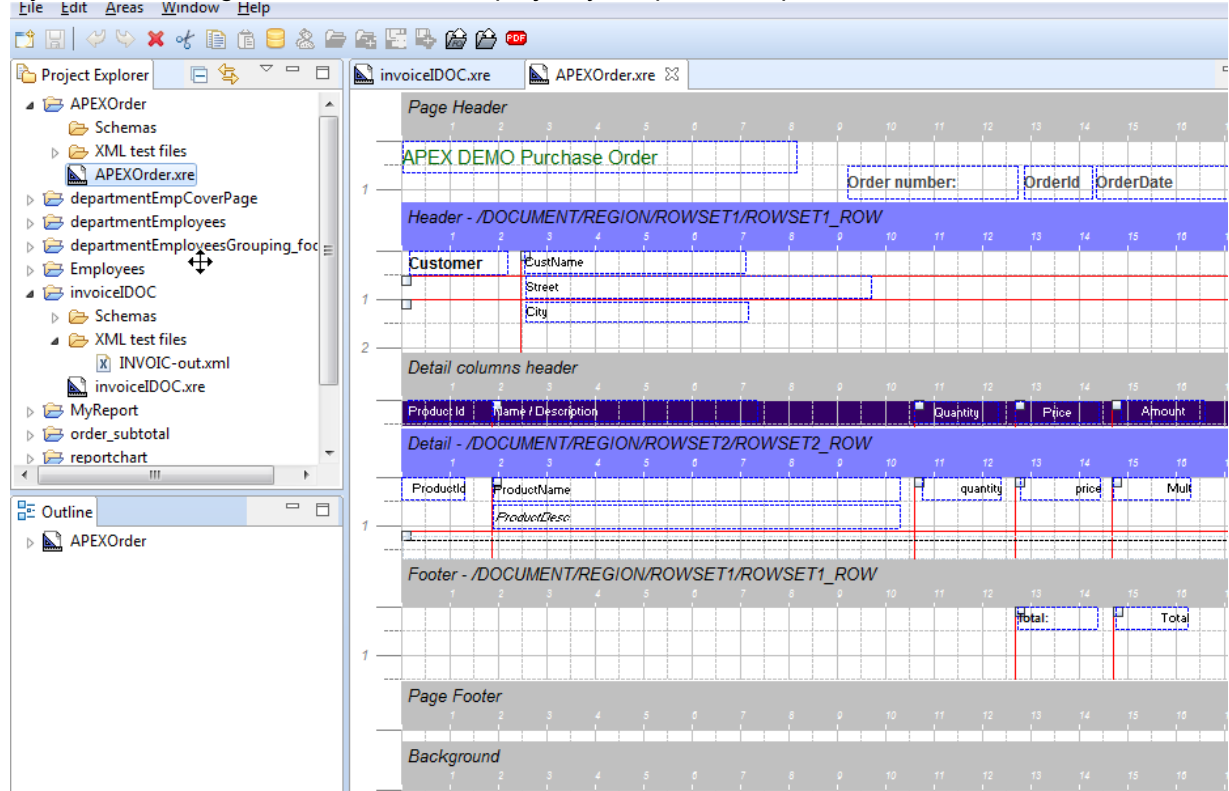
File Edit Areas Window Help

Project Explorer
APEXOrder
Schemas
XML test files
APEXOrder.xre
departmentEmpCoverPage
departmentEmployees
departmentEmployeesGrouping_foo
Employees
invoiceIDOC
Schemas
XML test files
INVOIC-out.xml
invoiceIDOC.xre
MyReport
order_subtotal
reportchart

Outline
APEXOrder

invoiceIDOC.xre
APEXOrder.xre

Page Header
APEX DEMO Purchase Order
Order number:
OrderId
OrderDate

Header - /DOCUMENT/REGION/ROWSET1/ROWSET1_ROW
Customer
CustName
Street
City

Detail columns header
Product Id
Name / Description
Quantity
Price
Amount

Detail - /DOCUMENT/REGION/ROWSET2/ROWSET2_ROW
ProductId
ProductName
ProductDesc
quantity
price
Mult

Footer - /DOCUMENT/REGION/ROWSET1/ROWSET1_ROW
Total:
Total

Page Footer

Background